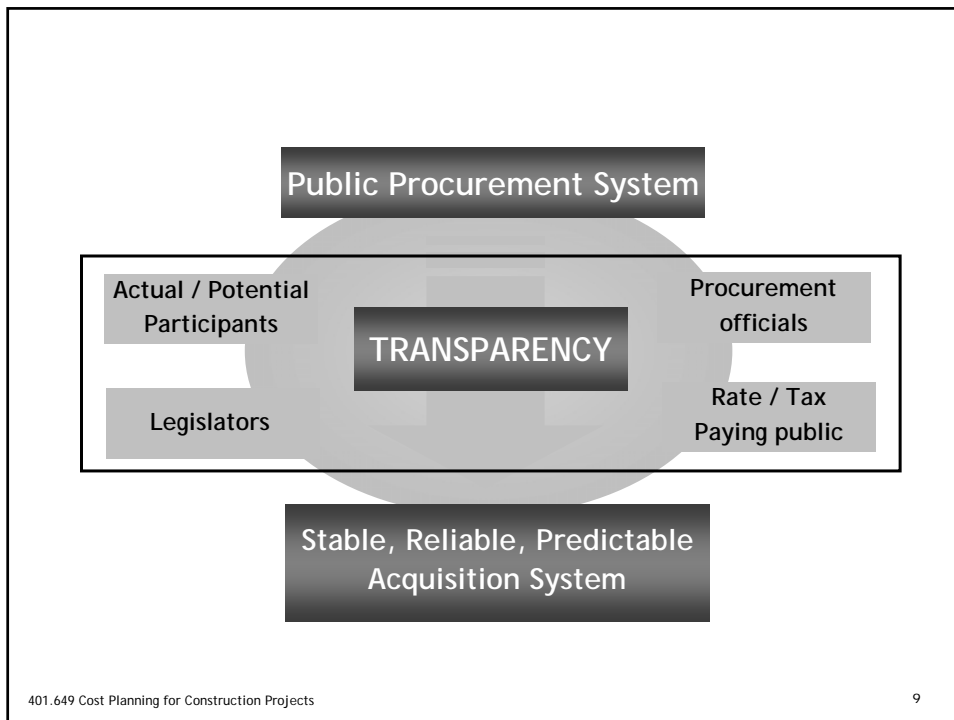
Public Procurement System

Actual / Potential Participants

Procurement officials

TRANSPARENCY

Legislators

Rate / Tax Paying public

Stable, Reliable, Predictable Acquisition System

401.649 Cost Planning for Construction Projects

9